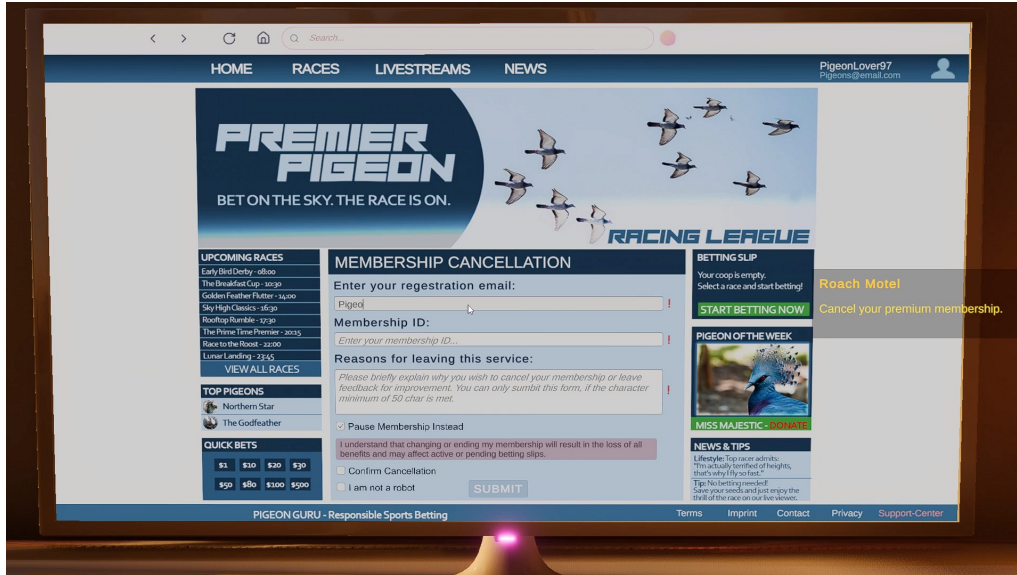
Search...

HOME RACES LIVESTREAMS NEWS

PigeonLover97
Pigeons@email.com

PREMIER PIGEON
BET ON THE SKY. THE RACE IS ON.
RACING LEAGUE

UPCOMING RACES
Early Bird Derby - 08:00
The Breakfast Cup - 10:30
Golden Feather Flutter - 14:00
Sky High Classics - 16:30
Rooftop Rumble - 17:30
The Prime Time Premier - 20:15
Race to the Roost - 22:00
Lunar Landing - 23:45
VIEW ALL RACES

TOP PIGEONS
Northern Star
The Godfeather

QUICK BETS
$1 $10 $20 $30
$50 $80 $100 $500

MEMBERSHIP CANCELLATION
Enter your regestration email:
Pigeo
!
Membership ID:
Enter your membership ID...
!
Reasons for leaving this service:
Please briefly explain why you wish to cancel your membership or leave feedback for improvement. You can only sumbit this form, if the character minimum of 50 char is met.
!
Pause Membership Instead
I understand that changing or ending my membership will result in the loss of all benefits and may affect active or pending betting slips.
Confirm Cancellation
I am not a robot
SUBMIT

BETTING SLIP
Your coop is empty.
Select a race and start betting!
START BETTING NOW

PIGEON OF THE WEEK
MISS MAJESTIC - DONATE

NEWS & TIPS
Lifestyle: Top racer admits: "I'm actually terrified of heights, that's why I fly so fast."
Tip: No betting needed! Save your seeds and just enjoy the thrill of the race on our live viewer.

Roach Motel
Cancel your premium membership.

PIGEON GURU - Responsible Sports Betting
Terms Imprint Contact Privacy Support-Center